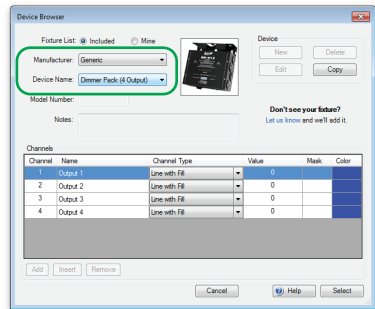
Device Browser

Fixture List: Included Mine

Manufacturer: Generic

Device Name: Dimmer Pack (4 Output)

Model Number:

Notes:

Device

New

Delete

Edit

Copy

Don't see your fixture?

Let us know and we'll add it.

Channels

| Channel | Name | Channel Type | Value | Mask | Color |
|---|---|---|---|---|---|
| 1 | Output 1 | Line with Fill | 0 | | |
| 2 | Output 2 | Line with Fill | 0 | | |
| 3 | Output 3 | Line with Fill | 0 | | |
| 4 | Output 4 | Line with Fill | 0 | | |

Add Insert Remove

Cancel

Help

Select